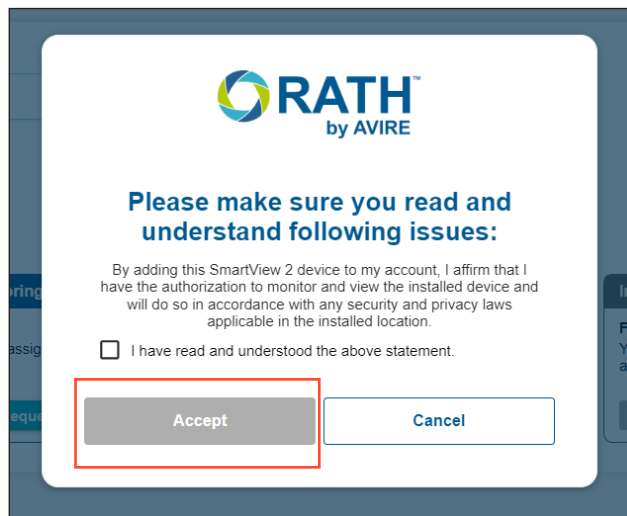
RATH™
by AVIRE

Please make sure you read and understand following issues:

By adding this SmartView 2 device to my account, I affirm that I have the authorization to monitor and view the installed device and will do so in accordance with any security and privacy laws applicable in the installed location.

I have read and understood the above statement.

Accept

Cancel